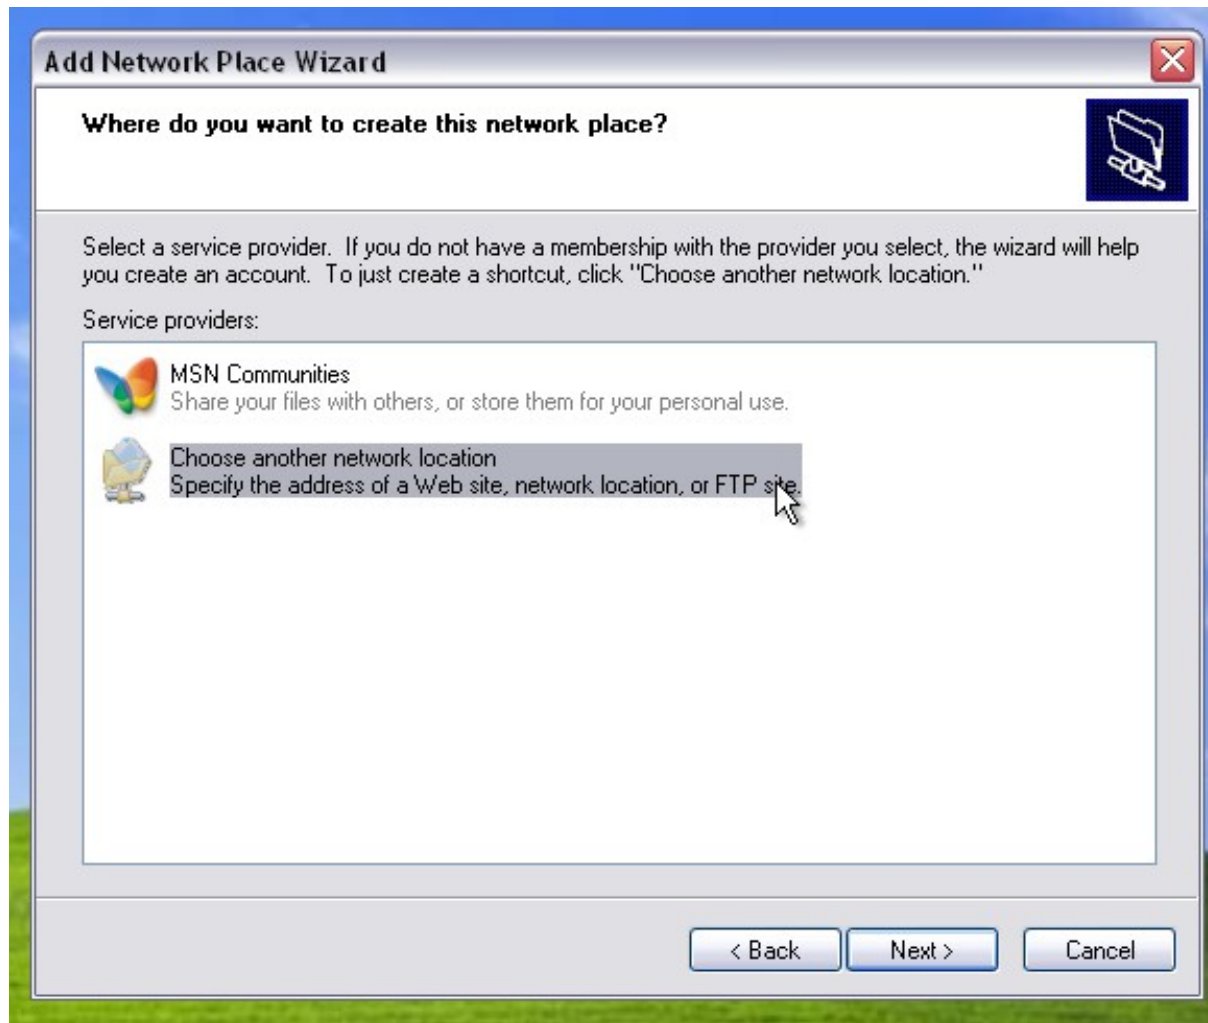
Add Network Place Wizard

Where do you want to create this network place?

Select a service provider. If you do not have a membership with the provider you select, the wizard will help you create an account. To just create a shortcut, click "Choose another network location."

Service providers:

MSN Communities
Share your files with others, or store them for your personal use.

Choose another network location
Specify the address of a Web site, network location, or FTP site.

< Back
Next >
Cancel